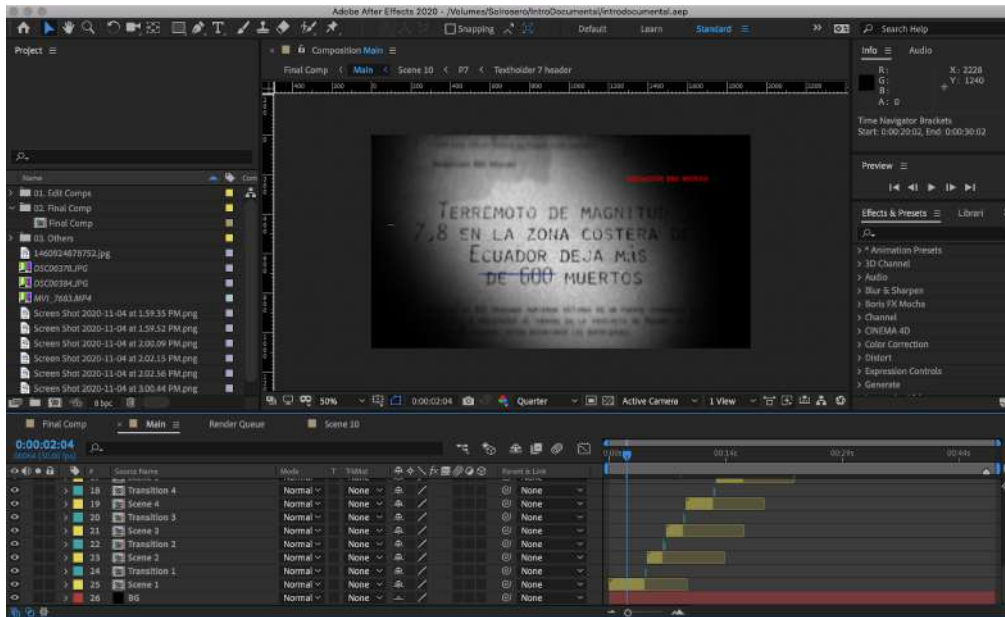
Adobe After Effects 2020 - /Volumes/Solrosero/IntroDocumental/introdocumental.aep

Snapping

Default Learn Standard

Search Help

Project

Composition Main

Final Comp < Main < Scene 10 < P7 < Textholder 7 header

Info Audio

R:
G:
B:
A: 0

X: 2228
Y: 1240

Time Navigator Brackets
Start: 0:00:20:02, End: 0:00:30:02

Preview

Effects & Presets Librari

> * Animation Presets
> 3D Channel
> Audio
> Blur & Sharpen
> Boris FX Mocha
> Channel
> CINEMA 4D
> Color Correction
> Distort
> Expression Controls
> Generate

Name

> 01. Edit Comps
02. Final Comp
Final Comp
> 03. Others
1460924879752.jpg
DSC00378.JPG
DSC00384.JPG
MVI_7683.MP4
Screen Shot 2020-11-04 at 1.59.35 PM.png
Screen Shot 2020-11-04 at 1.59.52 PM.png
Screen Shot 2020-11-04 at 2.00.09 PM.png
Screen Shot 2020-11-04 at 2.02.15 PM.png
Screen Shot 2020-11-04 at 2.02.56 PM.png
Screen Shot 2020-11-04 at 3.00.44 PM.png

8 bpc

TERREMOTO DE MAGNITUD
7,8 EN LA ZONA COSTERA DE
ECUADOR DEJA MÁS
DE 600 MUERTOS

50% 0:00:02:04 Quarter Active Camera 1 View

Final Comp Main Render Queue Scene 10

0:00:02:04
00064 (30.00 fps)

Source Name Mode T TrkMat Parent & Link

18 Transition 4 Normal None None
19 Scene 4 Normal None None
20 Transition 3 Normal None None
21 Scene 3 Normal None None
22 Transition 2 Normal None None
23 Scene 2 Normal None None
24 Transition 1 Normal None None
25 Scene 1 Normal None None
26 BG Normal None None

0:00f 00:14s 00:29s 00:44s